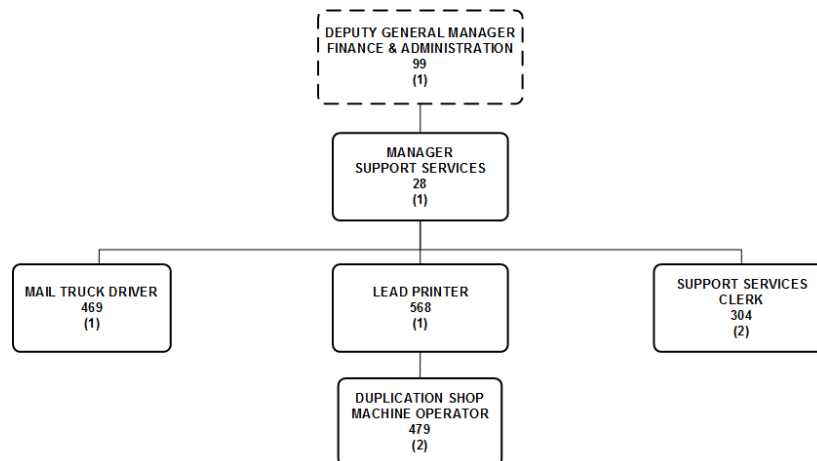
DEPUTY GENERAL MANAGER
FINANCE & ADMINISTRATION
99
(1)

MANAGER
SUPPORT SERVICES
28
(1)

MAIL TRUCK DRIVER
469
(1)

LEAD PRINTER
568
(1)

SUPPORT SERVICES
CLERK
304
(2)

DUPLICATION SHOP
MACHINE OPERATOR
479
(2)